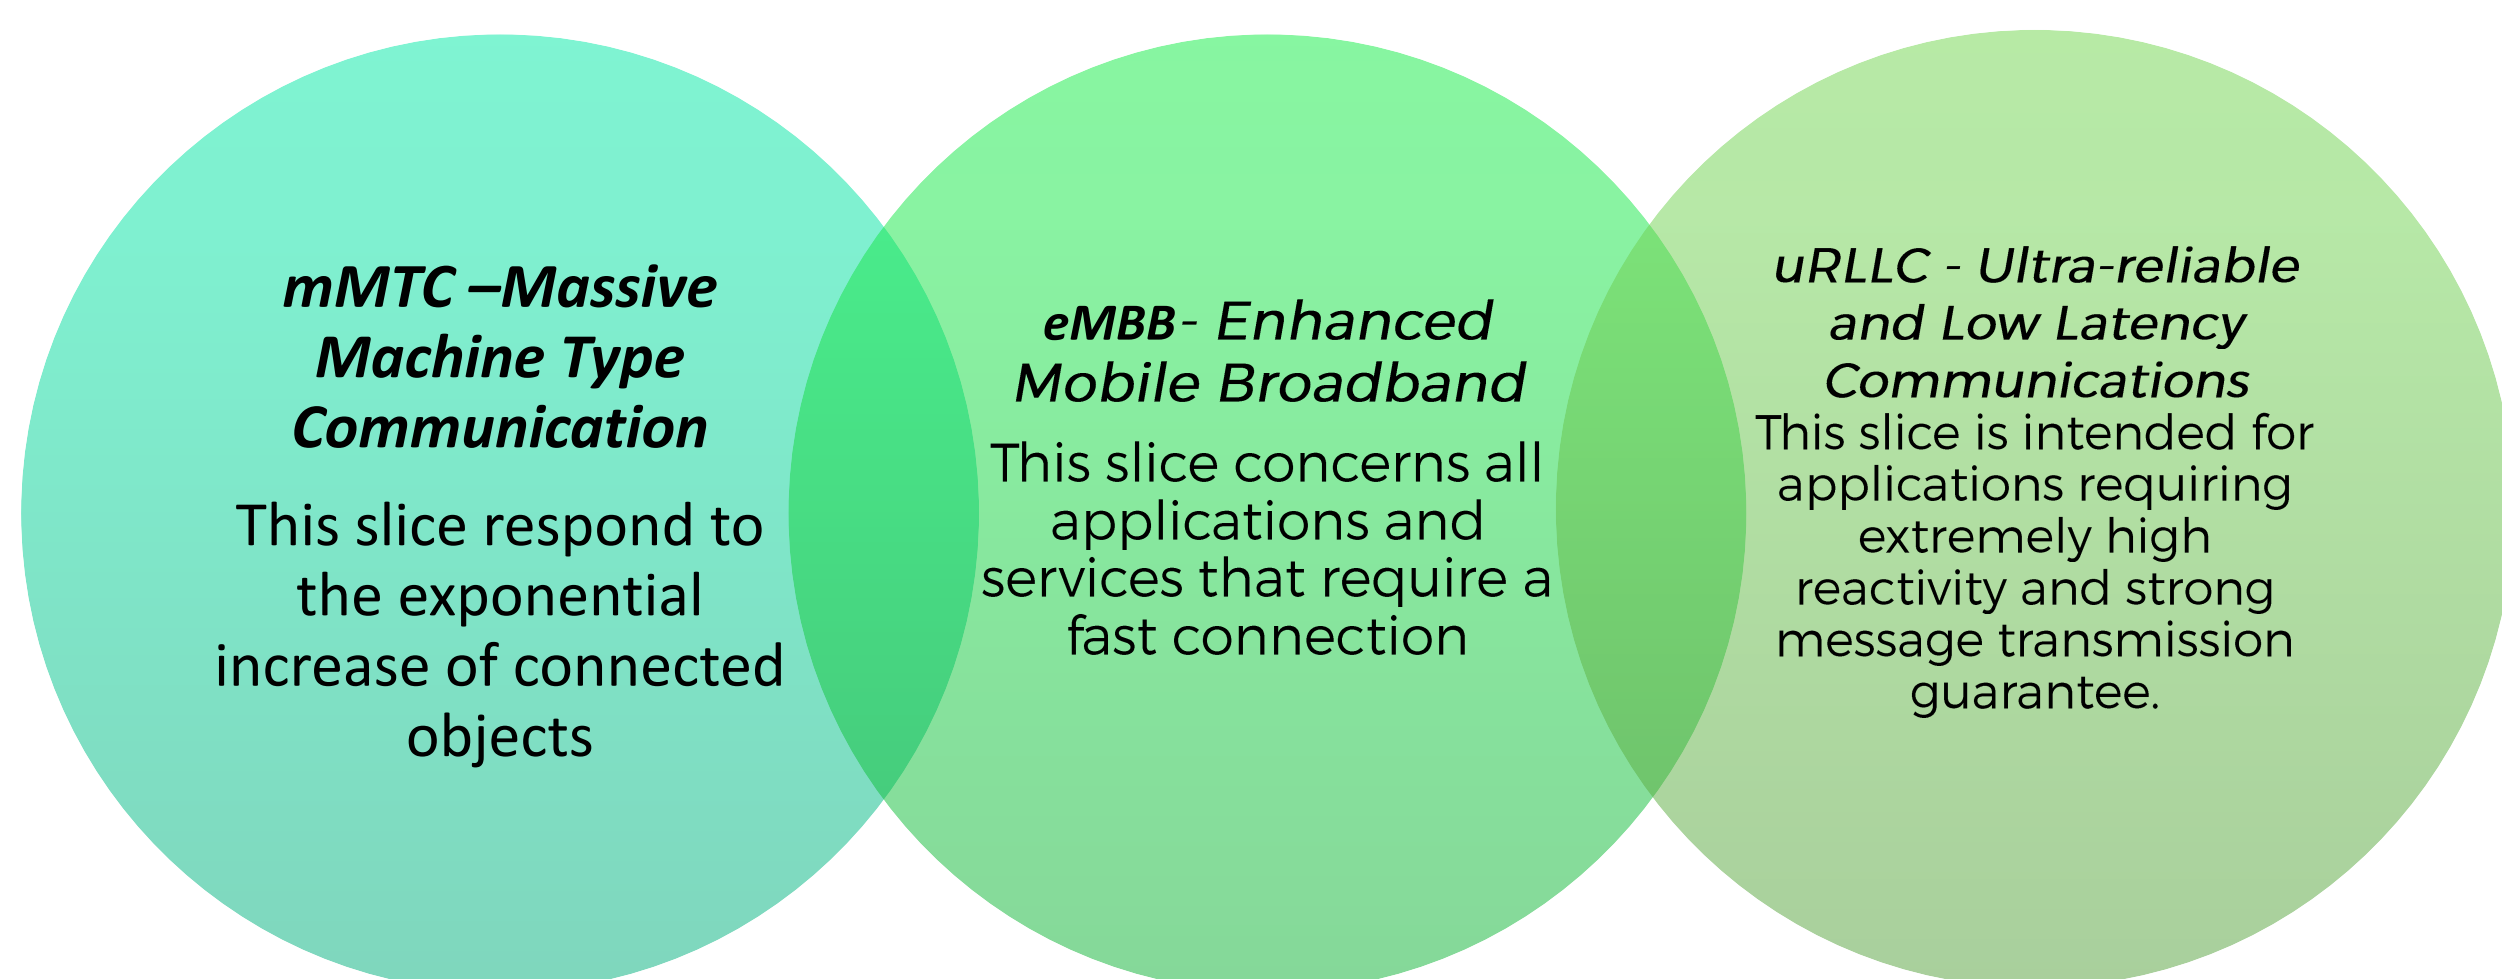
mMTC –Massive Machine Type Communication

This slice respond to the exponential increase of connected objects

eMBB- Enhanced Mobile Broadband

This slice concerns all applications and services that require a fast connection

uRLLC - Ultra-reliable and Low Latency Communications

This slice is intended for applications requiring extremely high reactivity and strong message transmission guarantee.